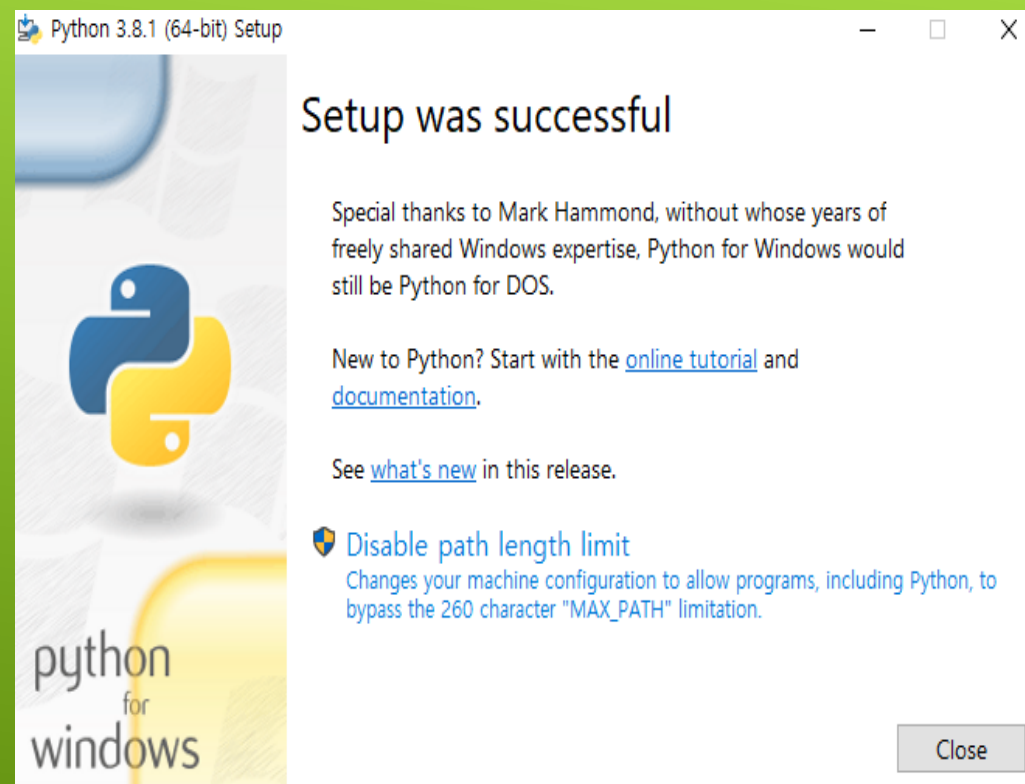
Python 3.8.1 (64-bit) Setup

Setup was successful

Special thanks to Mark Hammond, without whose years of freely shared Windows expertise, Python for Windows would still be Python for DOS.

New to Python? Start with the online tutorial and documentation.

See what's new in this release.

Disable path length limit
Changes your machine configuration to allow programs, including Python, to bypass the 260 character "MAX_PATH" limitation.

python for windows

Close